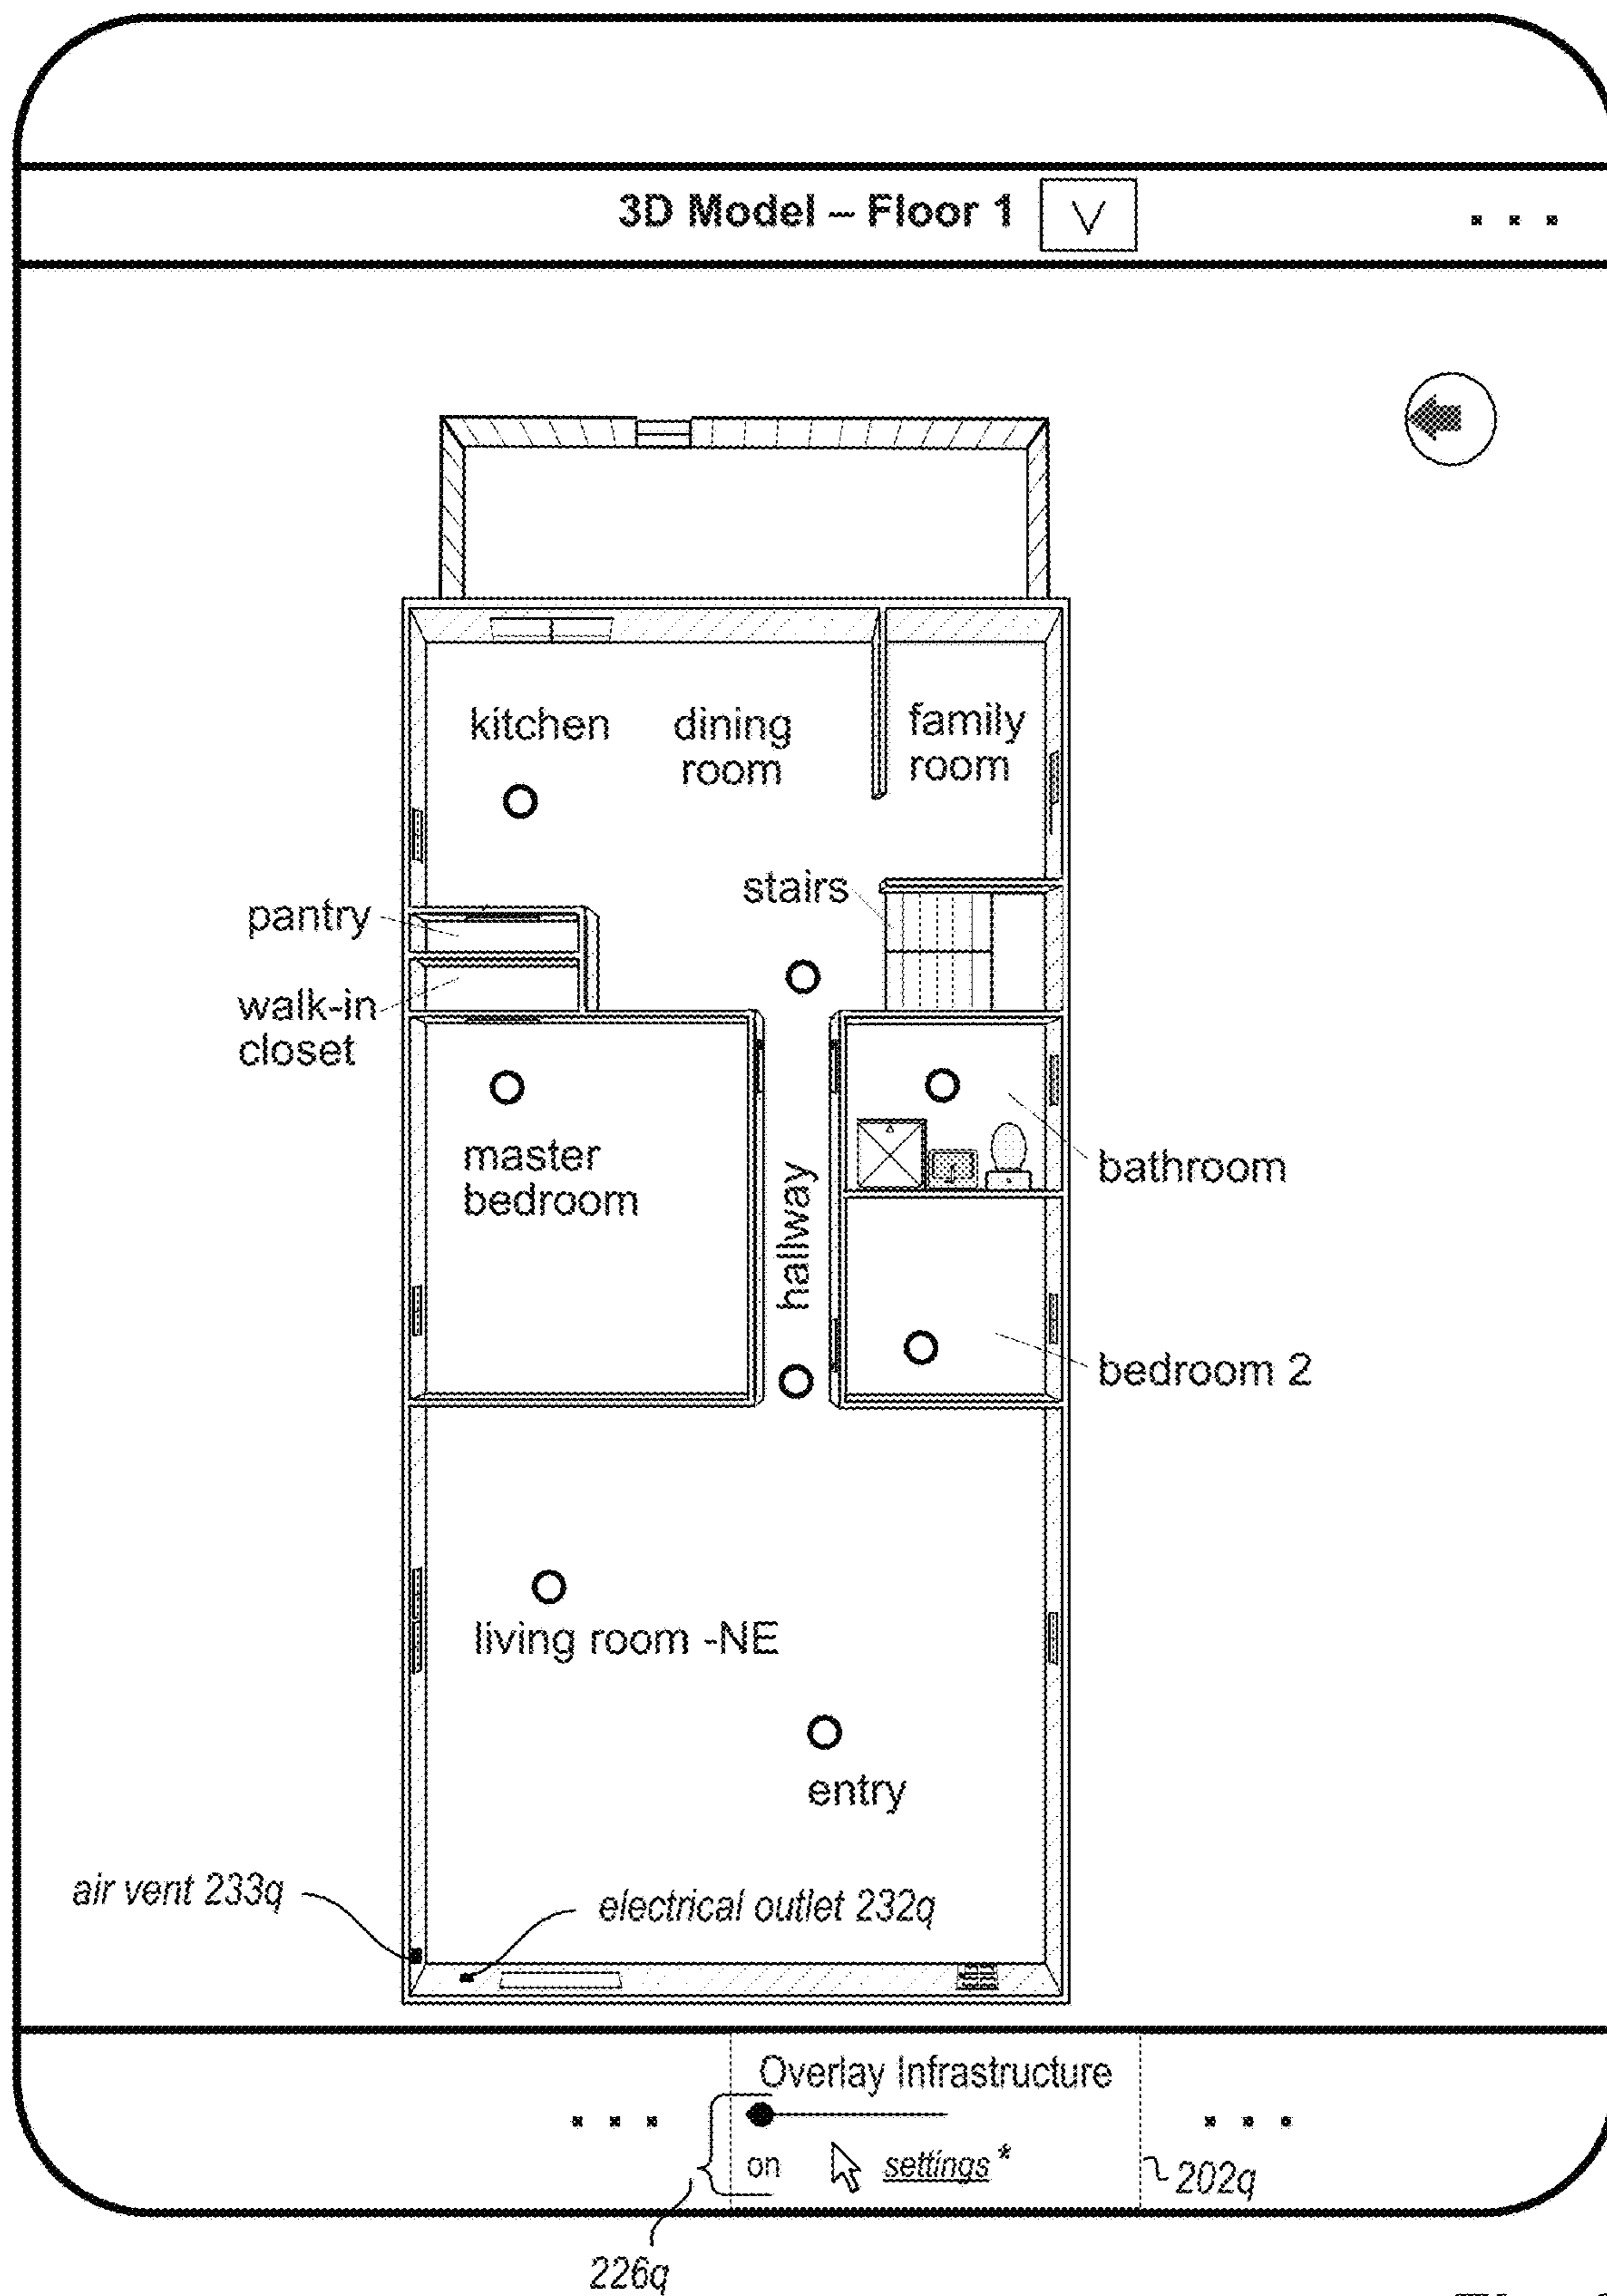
3D Model – Floor 1 V

. . .

kitchen

dining room

family room

stairs

pantry

walk-in closet

master bedroom

hallway

bathroom

bedroom 2

living room -NE

entry

air vent 233q

electrical outlet 232q

. . .

Overlay Infrastructure

on settings*

. . .

202q

226q